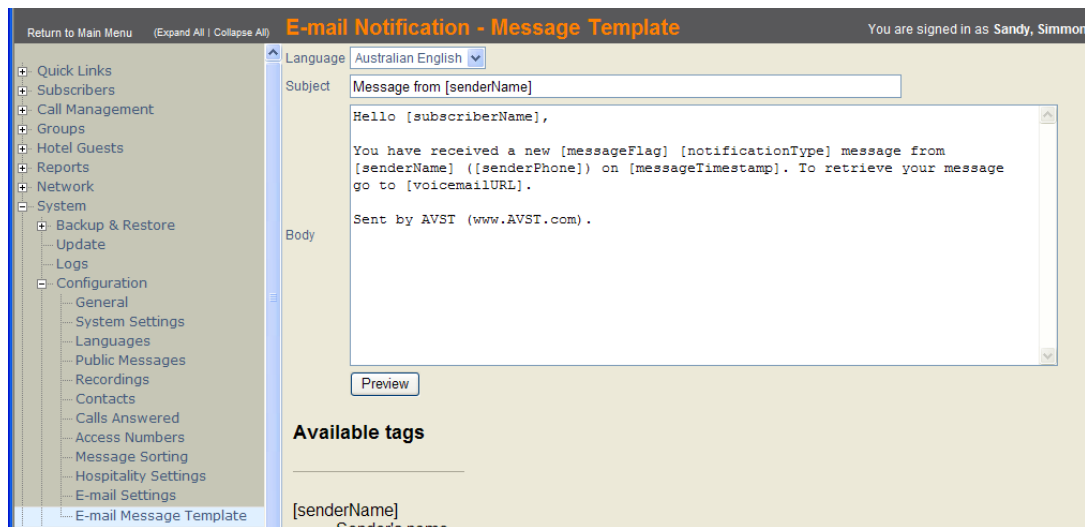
Return to Main Menu (Expand All | Collapse All) E-mail Notification - Message Template You are signed in as Sandy, Simmon

Quick Links
Subscribers
Call Management
Groups
Hotel Guests
Reports
Network
System
Backup & Restore
Update
Logs
Configuration
General
System Settings
Languages
Public Messages
Recordings
Contacts
Calls Answered
Access Numbers
Message Sorting
Hospitality Settings
E-mail Settings
E-mail Message Template

Language Australian English

Subject Message from [senderName]

Body

Hello [subscriberName],

You have received a new [messageFlag] [notificationType] message from [senderName] ([senderPhone]) on [messageTimestamp]. To retrieve your message go to [voicemailURL].

Sent by AVST (www.AVST.com).

Preview

Available tags

[senderName]
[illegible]